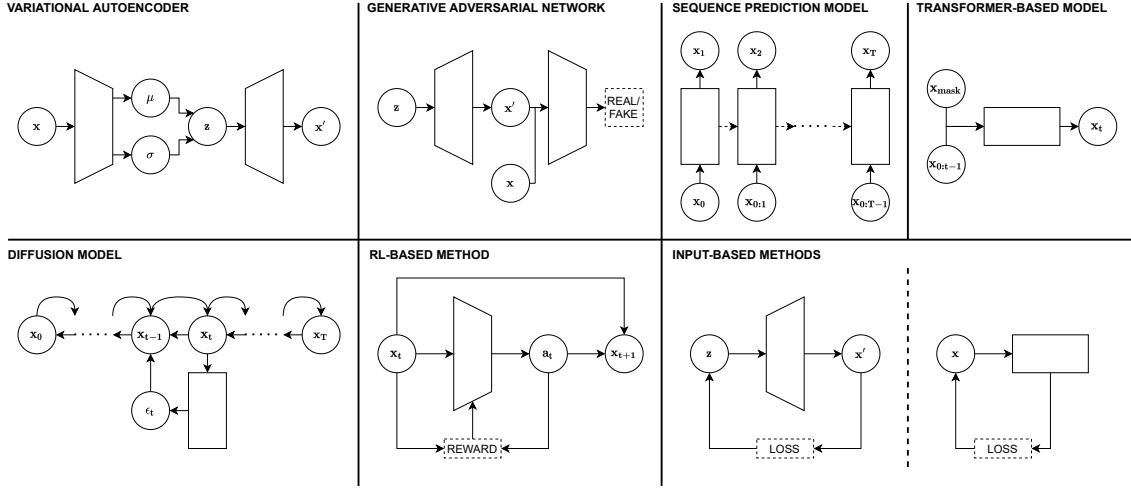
VARIATIONAL AUTOENCODER

$\mathbf{x}$ $\mu$ $\sigma$ $\mathbf{z}$ $\mathbf{x}'$

GENERATIVE ADVERSARIAL NETWORK

$\mathbf{z}$ $\mathbf{x}'$ $\mathbf{x}$ REAL/ FAKE

SEQUENCE PREDICTION MODEL

$\mathbf{x_1}$ $\mathbf{x_2}$ $\mathbf{x_T}$ $\mathbf{x_0}$ $\mathbf{x_{0:1}}$ $\mathbf{x_{0:T-1}}$

TRANSFORMER-BASED MODEL

$\mathbf{x_{mask}}$ $\mathbf{x_{0:t-1}}$ $\mathbf{x_t}$

DIFFUSION MODEL

$\mathbf{x_0}$ $\mathbf{x_{t-1}}$ $\mathbf{x_t}$ $\mathbf{x_T}$ $\epsilon_t$

RL-BASED METHOD

$\mathbf{x_t}$ $\mathbf{a_t}$ $\mathbf{x_{t+1}}$ REWARD

INPUT-BASED METHODS

$\mathbf{z}$ $\mathbf{x}'$ LOSS $\mathbf{x}$ LOSS